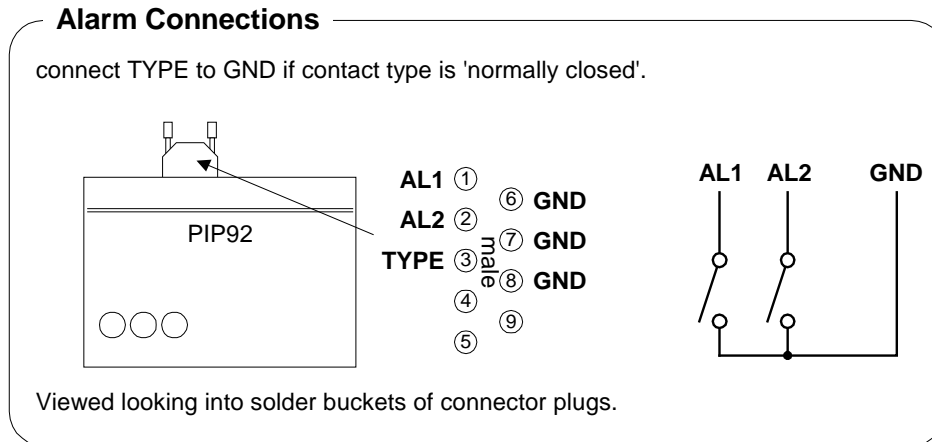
Alarm Connections

connect TYPE to GND if contact type is 'normally closed'.

PIP92

AL1 ①
AL2 ②
TYPE ③
④
⑤
⑥ GND
⑦ GND
⑧ GND
⑨
male

AL1 AL2 GND

Viewed looking into solder buckets of connector plugs.